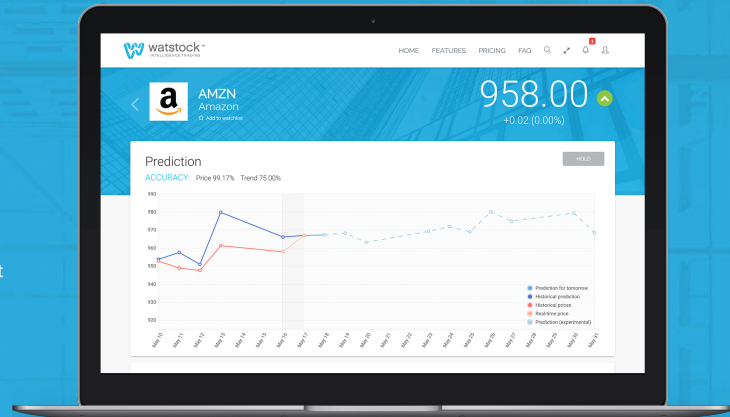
watstock™
INTELLIGENCE TRADING

HOME FEATURES PRICING FAQ

1

a

AMZN
Amazon
☆ Add to watchlist

958.00
+0.02 (0.00%)

Prediction

HOLD

ACCURACY: Price 99.17% Trend 75.00%

990
980
970
960
950
940
930
920

May 10 May 11 May 12 May 13 May 14 May 15 May 16 May 17 May 18 May 19 May 20 May 21 May 22 May 23 May 24 May 25 May 26 May 27 May 28 May 29 May 30 May 31

Prediction for tomorrow
Historical prediction
Historical prices
Real-time price
Prediction (experimental)

t